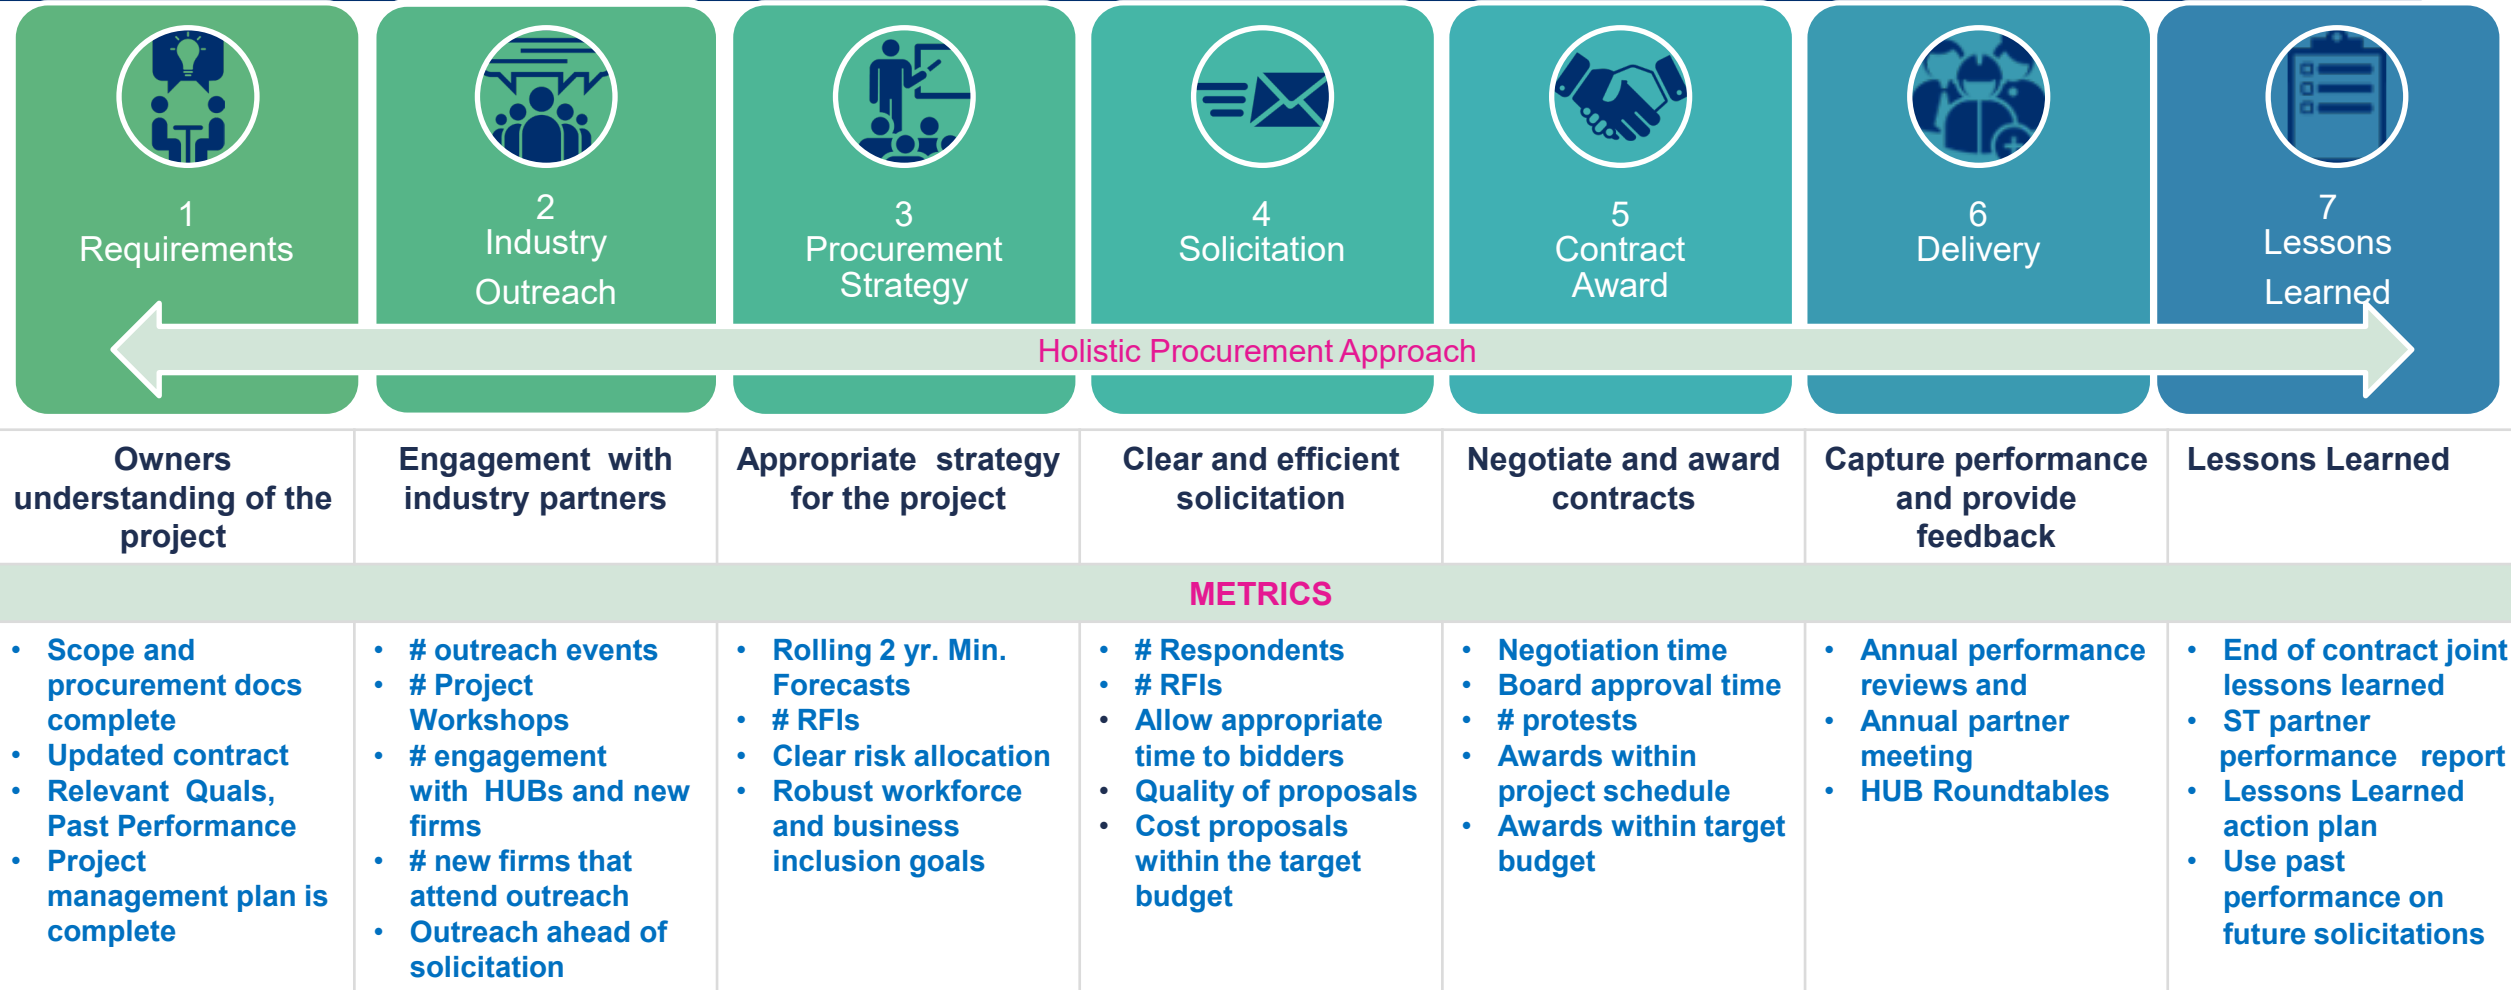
1
Requirements

2
Industry
Outreach

3
Procurement
Strategy

4
Solicitation

5
Contract
Award

6
Delivery

7
Lessons
Learned

Holistic Procurement Approach

| Owners understanding of the project | Engagement with industry partners | Appropriate strategy for the project | Clear and efficient solicitation | Negotiate and award contracts | Capture performance and provide feedback | Lessons Learned |
|---|---|---|---|---|---|---|

METRICS

| • Scope and procurement docs complete<br>• Updated contract<br>• Relevant Quals, Past Performance<br>• Project management plan is complete | • # outreach events<br>• # Project Workshops<br>• # engagement with HUBs and new firms<br>• # new firms that attend outreach<br>• Outreach ahead of solicitation | • Rolling 2 yr. Min. Forecasts<br>• # RFIs<br>• Clear risk allocation<br>• Robust workforce and business inclusion goals | • # Respondents<br>• # RFIs<br>• Allow appropriate time to bidders<br>• Quality of proposals<br>• Cost proposals within the target budget | • Negotiation time<br>• Board approval time<br>• # protests<br>• Awards within project schedule<br>• Awards within target budget | • Annual performance reviews and<br>• Annual partner meeting<br>• HUB Roundtables | • End of contract joint lessons learned<br>• ST partner performance report<br>• Lessons Learned action plan<br>• Use past performance on future solicitations |
|---|---|---|---|---|---|---|